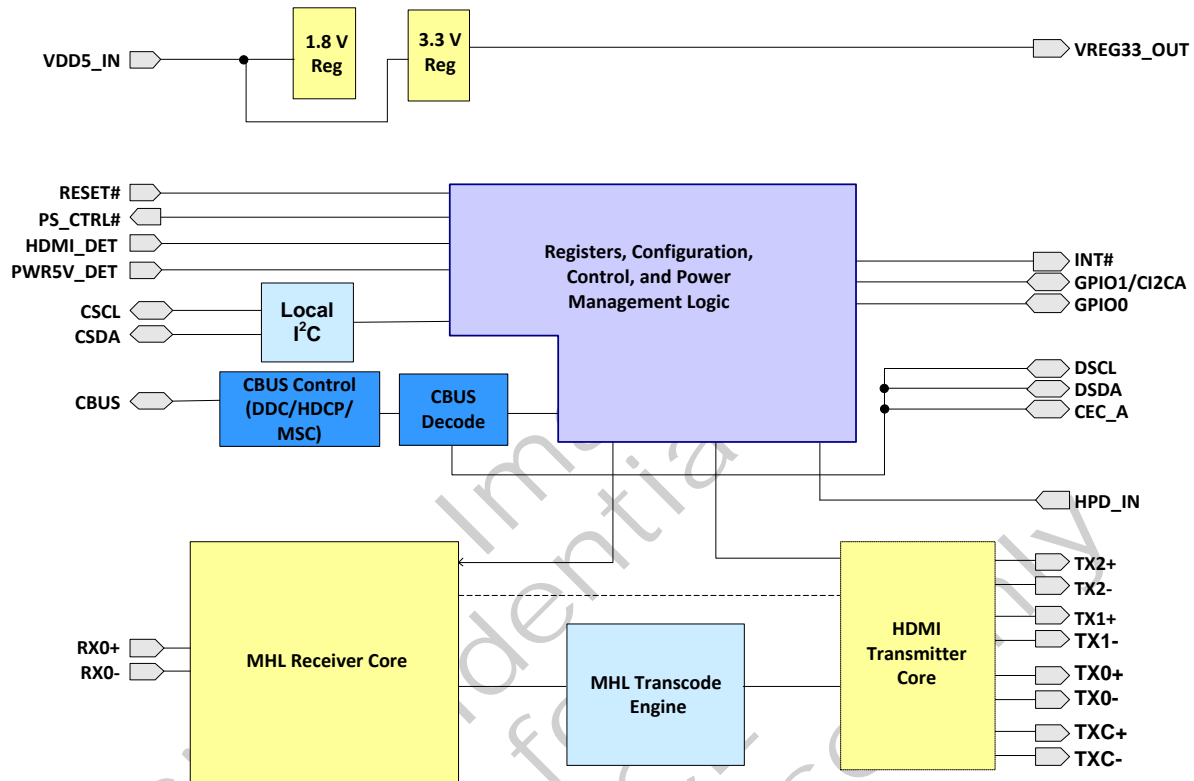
VDD5_IN

1.8 V Reg

3.3 V Reg

VREG33_OUT

RESET#

PS_CTRL#

HDMI_DET

PWR5V_DET

CSCL

CSDA

Local $I^2C$

Registers, Configuration, Control, and Power Management Logic

INT#

GPIO1/CI2CA

GPIO0

CBUS

CBUS Control (DDC/HDCP/ MSC)

CBUS Decode

DSCL

DSDA

CEC_A

HPD_IN

RX0+

RX0-

MHL Receiver Core

MHL Transcode Engine

HDMI Transmitter Core

TX2+

TX2-

TX1+

TX1-

TX0+

TX0-

TXC+

TXC-

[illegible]